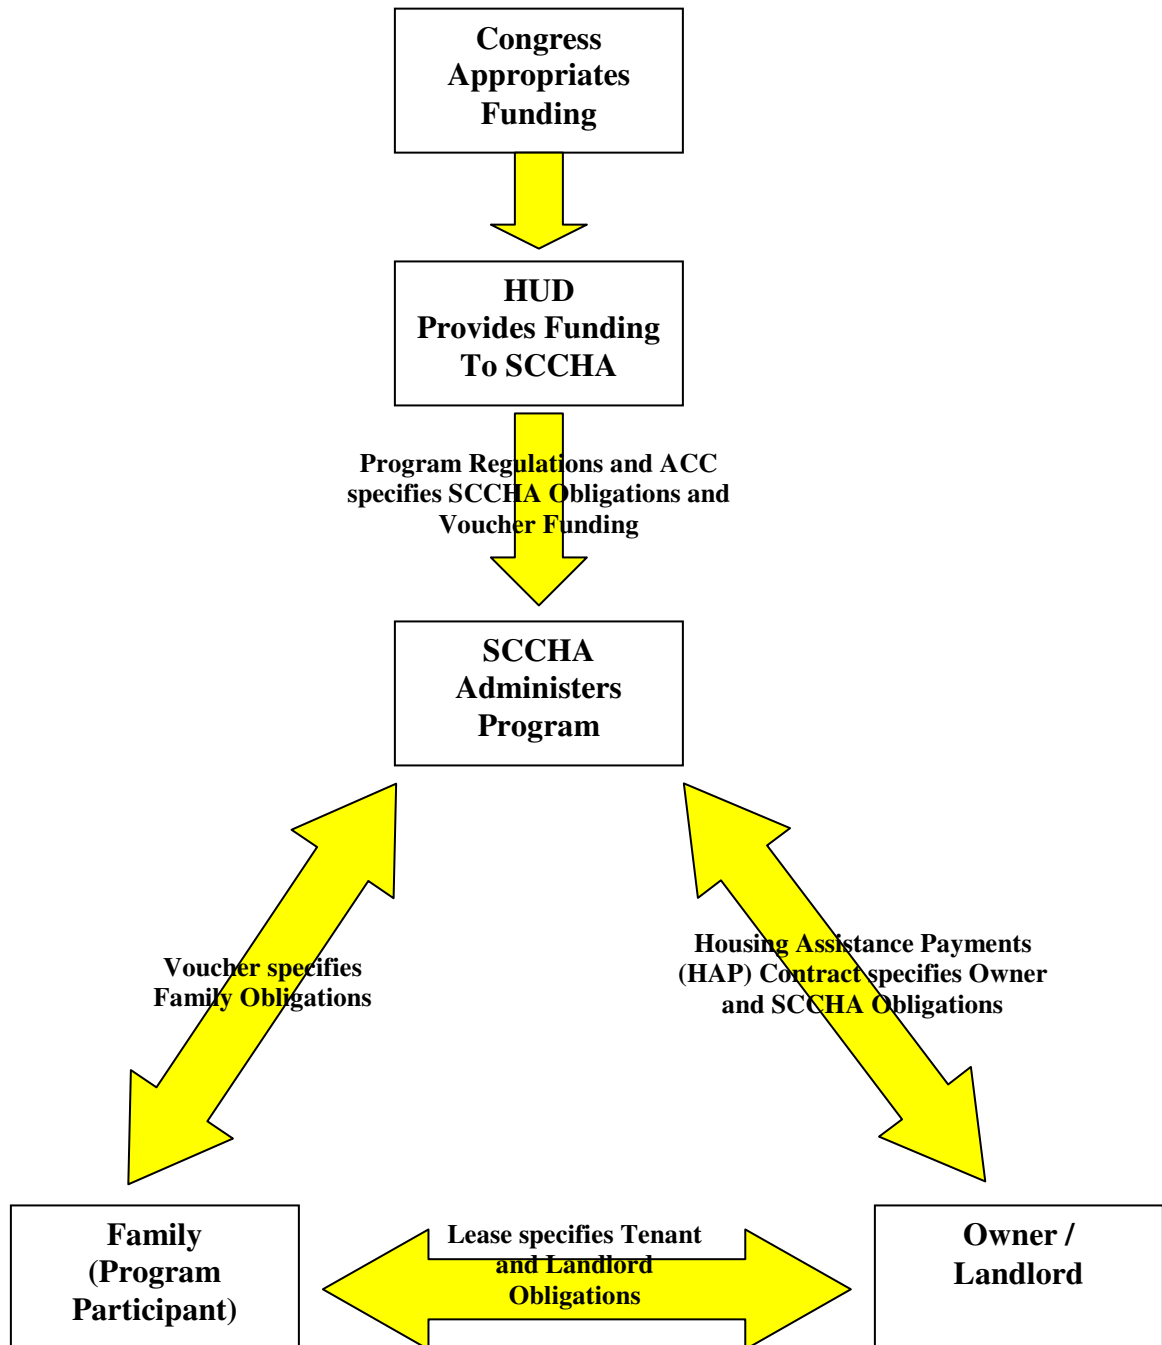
Congress Appropriates Funding

HUD Provides Funding To SCCHA

Program Regulations and ACC specifies SCCHA Obligations and Voucher Funding

SCCHA Administers Program

Voucher specifies Family Obligations

Housing Assistance Payments (HAP) Contract specifies Owner and SCCHA Obligations

Family (Program Participant)

Lease specifies Tenant and Landlord Obligations

Owner / Landlord